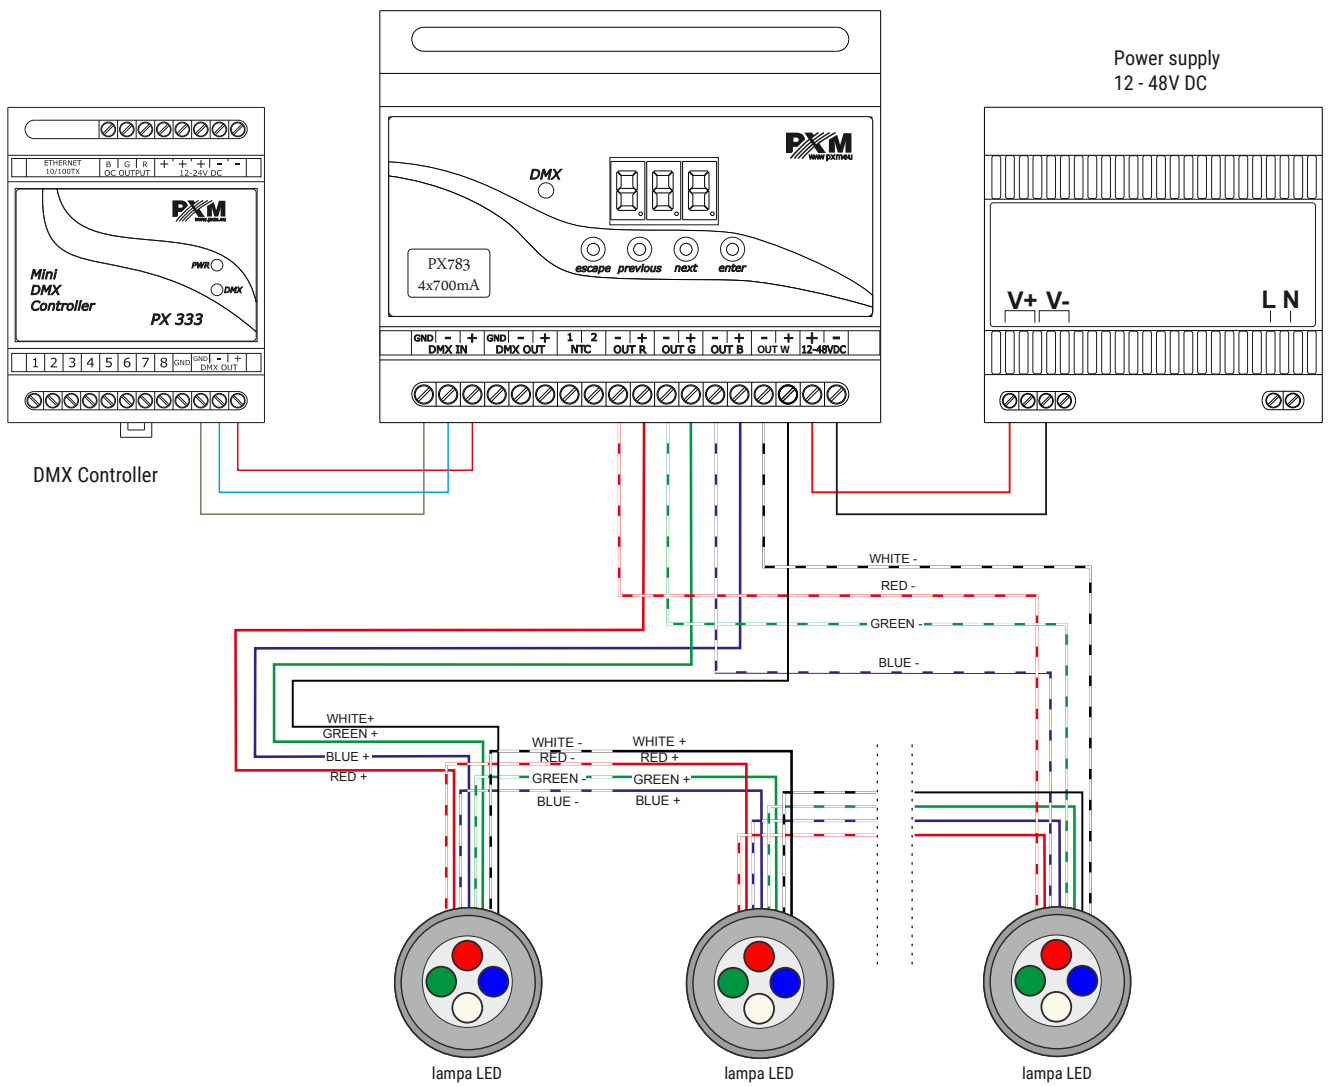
Power supply
12 - 48V DC

ETHERNET 10/100TX
B G R
OC OUTPUT
+ + + - -
12-24V DC

PXM
www.pxm.eu

PWR
DMX

Mini
DMX
Controller

PX 333

1 2 3 4 5 6 7 8 GND GND - +
DMX OUT

DMX Controller

DMX

PXM
www.pxm.eu

PX783
4x700mA

escape previous next enter

GND - + GND - + 1 2 - + - + - + - + + -
DMX IN DMX OUT NTC OUT R OUT G OUT B OUT W 12-48VDC

V+ V-
L N

WHITE -
RED -
GREEN -
BLUE -

WHITE+
GREEN +
BLUE +
RED +

WHITE -
RED -
GREEN -
BLUE -

WHITE +
RED +
GREEN +
BLUE +

lampa LED
lampa LED
lampa LED